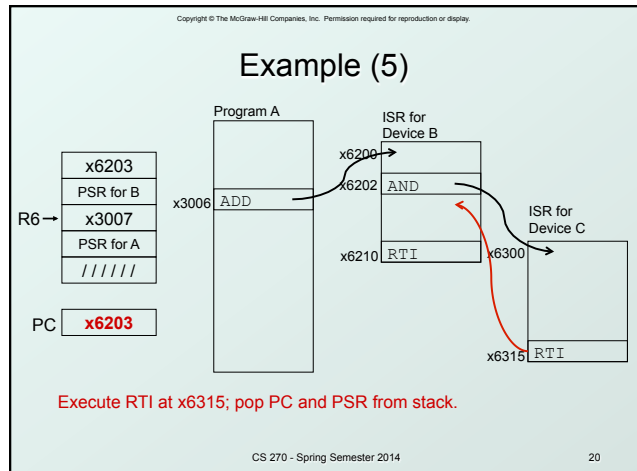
Copyright © The McGraw-Hill Companies, Inc. Permission required for reproduction or display.

Example (5)

| x6203 |
|---|
| PSR for B |
| x3007 |
| PSR for A |
| ////// |

R6

PC x6203

Program A

x3006 ADD

ISR for Device B

x6200

x6202 AND

x6210 RTI

ISR for Device C

x6300

x6315 RTI

Execute RTI at x6315; pop PC and PSR from stack.

CS 270 - Spring Semester 2014

20